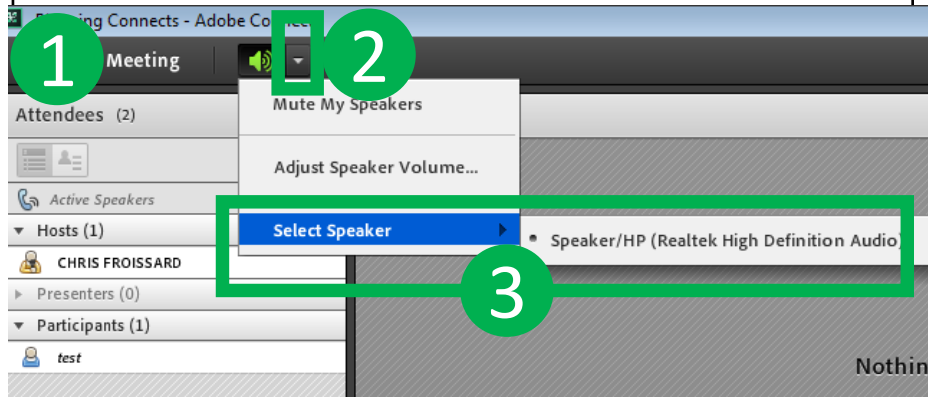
P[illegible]ing Connects - Adobe Conn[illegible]

1

Meeting

2

Mute My Speakers

Adjust Speaker Volume...

Select Speaker

Speaker/HP (Realtek High Definition Audio)

3

Attendees (2)

Active Speakers

Hosts (1)

CHRIS FROISSARD

Presenters (0)

Participants (1)

test

Nothin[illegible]